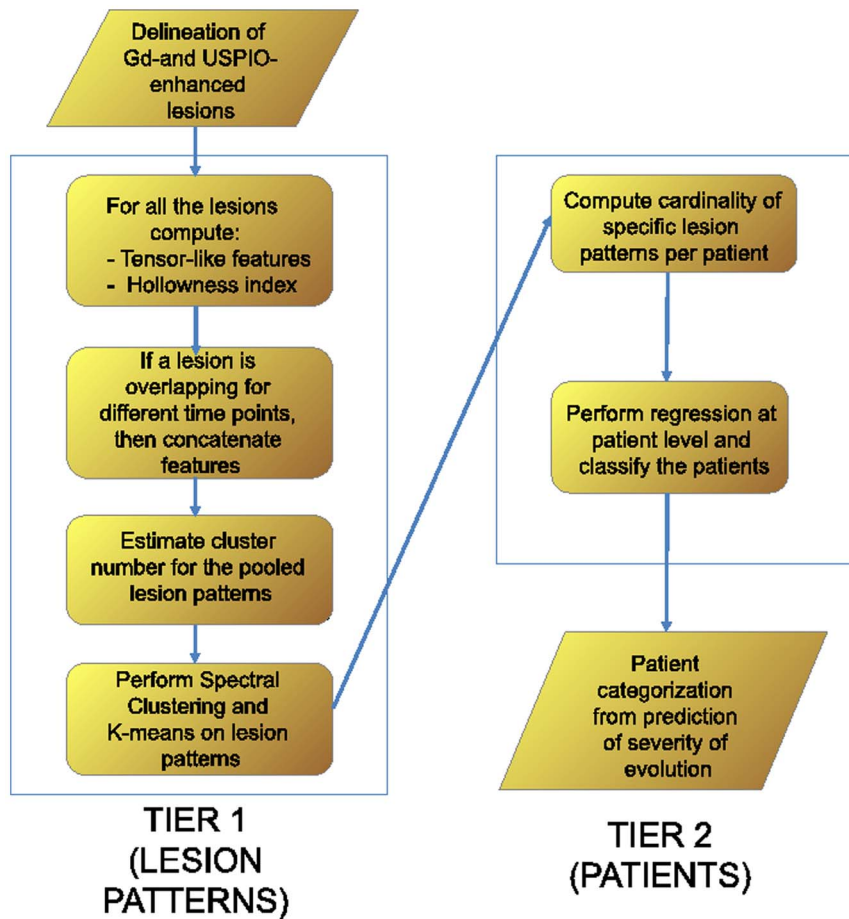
Delineation of Gd-and USPIO-enhanced lesions

For all the lesions compute:
- Tensor-like features
- Hollowness index

If a lesion is overlapping for different time points, then concatenate features

Estimate cluster number for the pooled lesion patterns

Perform Spectral Clustering and K-means on lesion patterns

TIER 1
(LESION PATTERNS)

Compute cardinality of specific lesion patterns per patient

Perform regression at patient level and classify the patients

Patient categorization from prediction of severity of evolution

TIER 2
(PATIENTS)